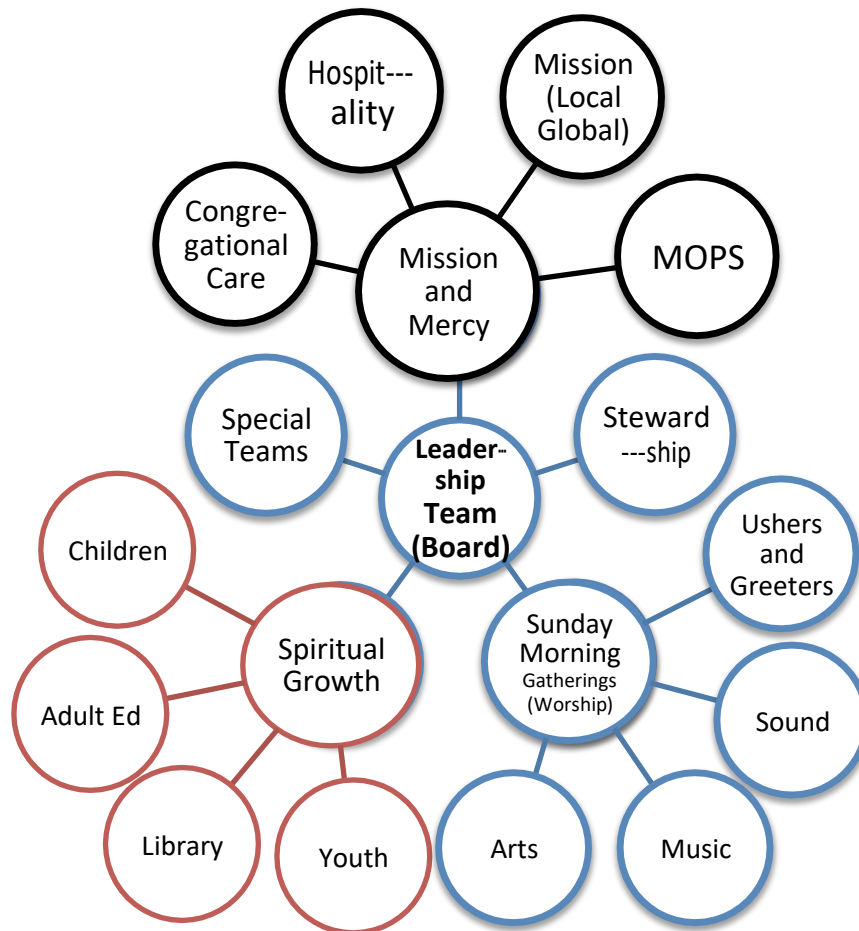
Hospit---ality

Mission (Local Global)

Congre-gational Care

Mission and Mercy

MOPS

Special Teams

Leader-ship Team (Board)

Steward---ship

Children

Ushers and Greeters

Spiritual Growth

Sunday Morning Gatherings (Worship)

Adult Ed

Sound

Library

Youth

Arts

Music